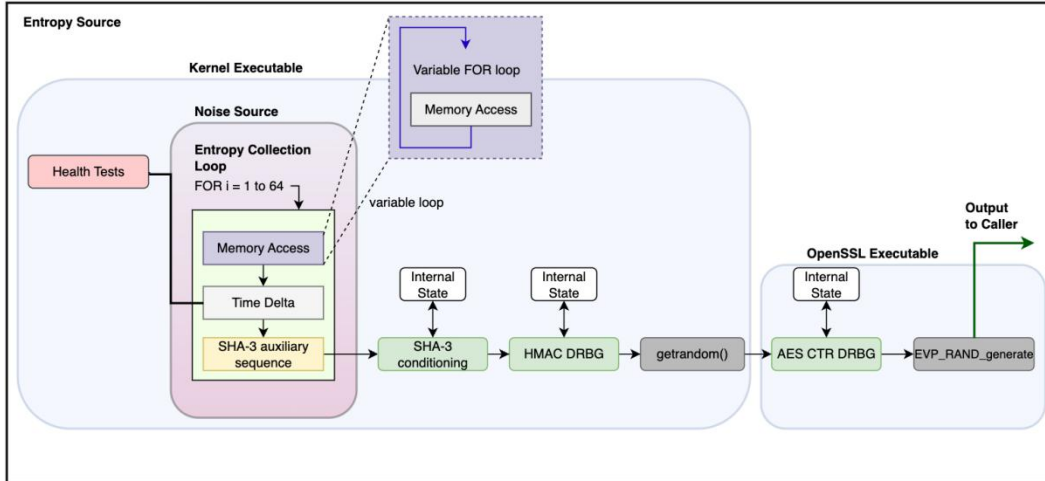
Entropy Source

Kernel Executable

Variable FOR loop

Memory Access

Noise Source

Health Tests

Entropy Collection Loop

FOR i = 1 to 64

variable loop

Memory Access

Time Delta

SHA-3 auxiliary sequence

Internal State

SHA-3 conditioning

Internal State

HMAC DRBG

getrandom()

OpenSSL Executable

Internal State

AES CTR DRBG

EVP_RAND_generate

Output to Caller